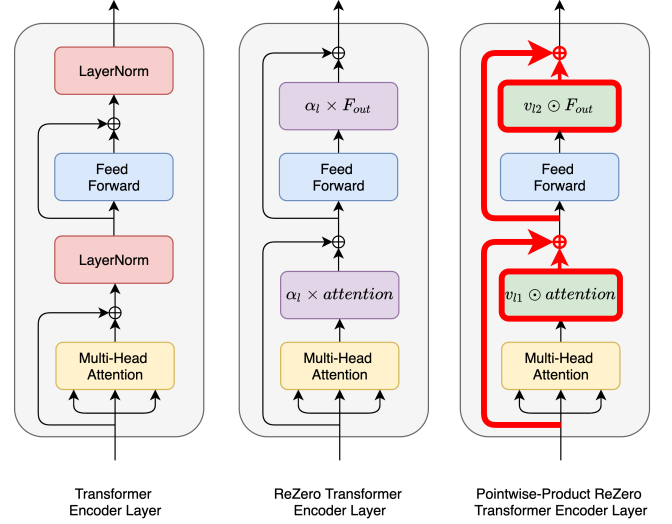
LayerNorm

Feed Forward

LayerNorm

Multi-Head Attention

Transformer Encoder Layer

$\alpha_l \times F_{out}$

Feed Forward

$\alpha_l \times attention$

Multi-Head Attention

ReZero Transformer Encoder Layer

$v_{l2} \odot F_{out}$

Feed Forward

$v_{l1} \odot attention$

Multi-Head Attention

Pointwise-Product ReZero Transformer Encoder Layer